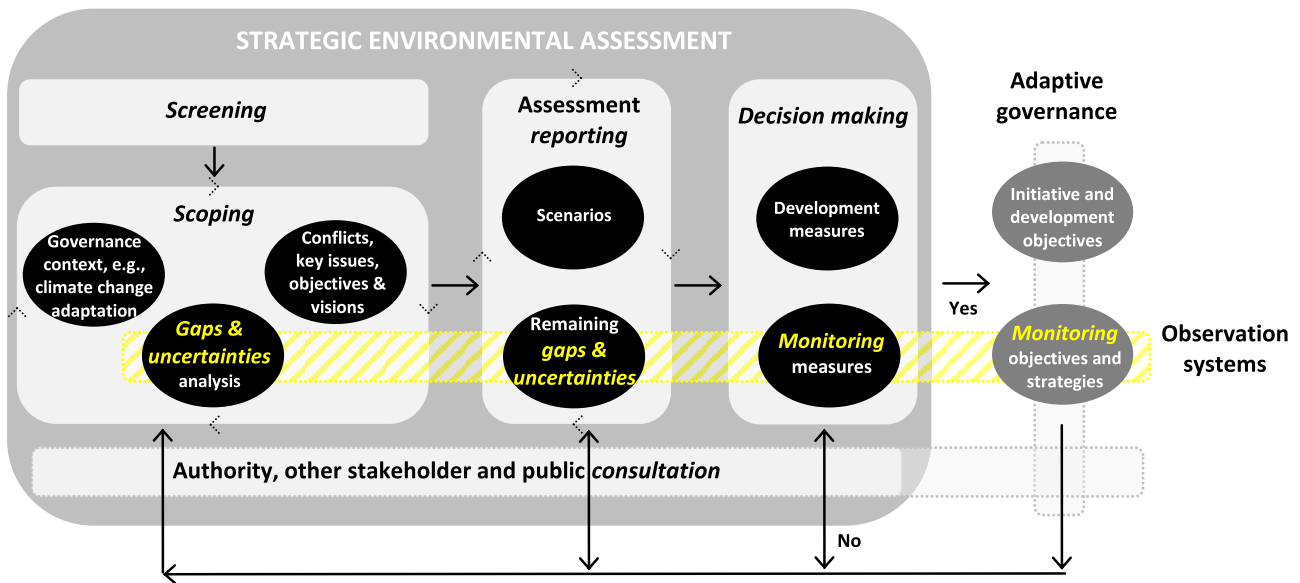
STRATEGIC ENVIRONMENTAL ASSESSMENT

Screening

Scoping

Governance context, e.g., climate change adaptation

Conflicts, key issues, objectives & visions

Gaps & uncertainties analysis

Assessment reporting

Scenarios

Remaining gaps & uncertainties

Decision making

Development measures

Monitoring measures

Adaptive governance

Initiative and development objectives

Yes

Monitoring objectives and strategies

Observation systems

Authority, other stakeholder and public consultation

No